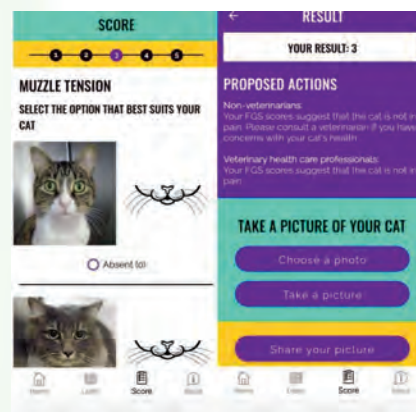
SCORE

1 2 3 4 5

MUZZLE TENSION

SELECT THE OPTION THAT BEST SUITS YOUR CAT

Absent (0)

Home Learn Score About

←

RESULT

YOUR RESULT: 3

PROPOSED ACTIONS

Non-veterinarians:
Your FGS scores suggest that this cat is not in pain. Please consult a veterinarian if you have concerns with your cat's health

Veterinary health care professionals:
Your FGS scores suggest that the cat is not in pain

TAKE A PICTURE OF YOUR CAT

Choose a photo

Take a picture

Share your picture

Home Learn Score About